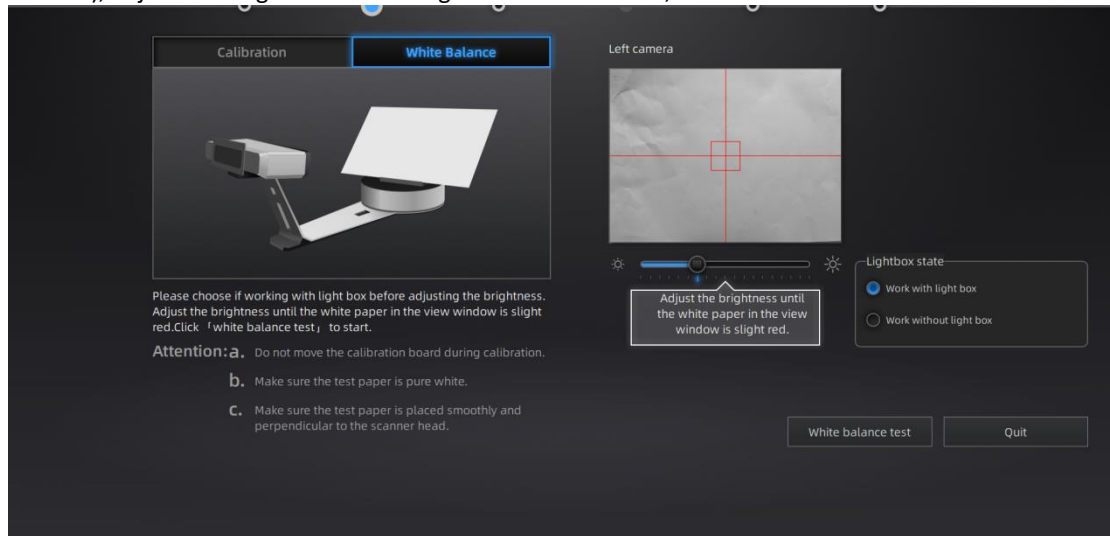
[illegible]

Calibration

White Balance

Left camera

Please choose if working with light box before adjusting the brightness. Adjust the brightness until the white paper in the view window is slight red.Click 「white balance test」 to start.

Adjust the brightness until the white paper in the view window is slight red.

Lightbox state

Work with light box

Work without light box

Attention: a. Do not move the calibration board during calibration.

b. Make sure the test paper is pure white.

c. Make sure the test paper is placed smoothly and perpendicular to the scanner head.

White balance test

Quit